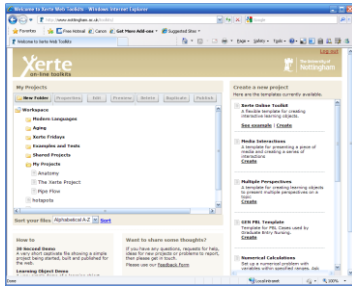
Welcome to Xerte Web Toolkits - Windows Internet Explorer

http://www.nottingham.ac.uk/xerte/

Favorites | Free Hotmail | Canon | Get More Add-ons | Suggested Sites

Welcome to Xerte Web Toolkits

Page | Safety | Tools

Log out

Xerte
on-line toolkits

The University of
Nottingham

My Projects

New Folder | Properties | Edit | Preview | Delete | Duplicate | Publish

Workspace
Modern Languages
Aging
Xerte Fridays
Examples and Tests
Shared Projects
My Projects
Anatomy
The Xerte Project
Pipe Flow
Netsports

Sort your files Alphabetical A-Z Sort

How to
30 Second Demo
A very short captivate file showing a simple project being started, built and published for the web.
Learning Object Demo

Want to share some thoughts?
If you have any questions, requests for help, ideas for new projects or problems to report, then please get in touch.
Please see our Feedback Form

Create a new project
Here are the templates currently available.

Xerte Online Toolkit
A flexible template for creating interactive learning objects.
See example | Create

Media Interactions
A template for presenting a piece of media and creating a series of interactions
Create

Multiple Perspectives
A template for creating learning objects to present multiple perspectives on a topic
Create

GEN PBL Template
Template for PBL Cases used by Graduate Entry Nursing.
Create

Numerical Calculations
Set up a numerical problem with variables within specified ranges. Ask

Done | Local intranet | 100%